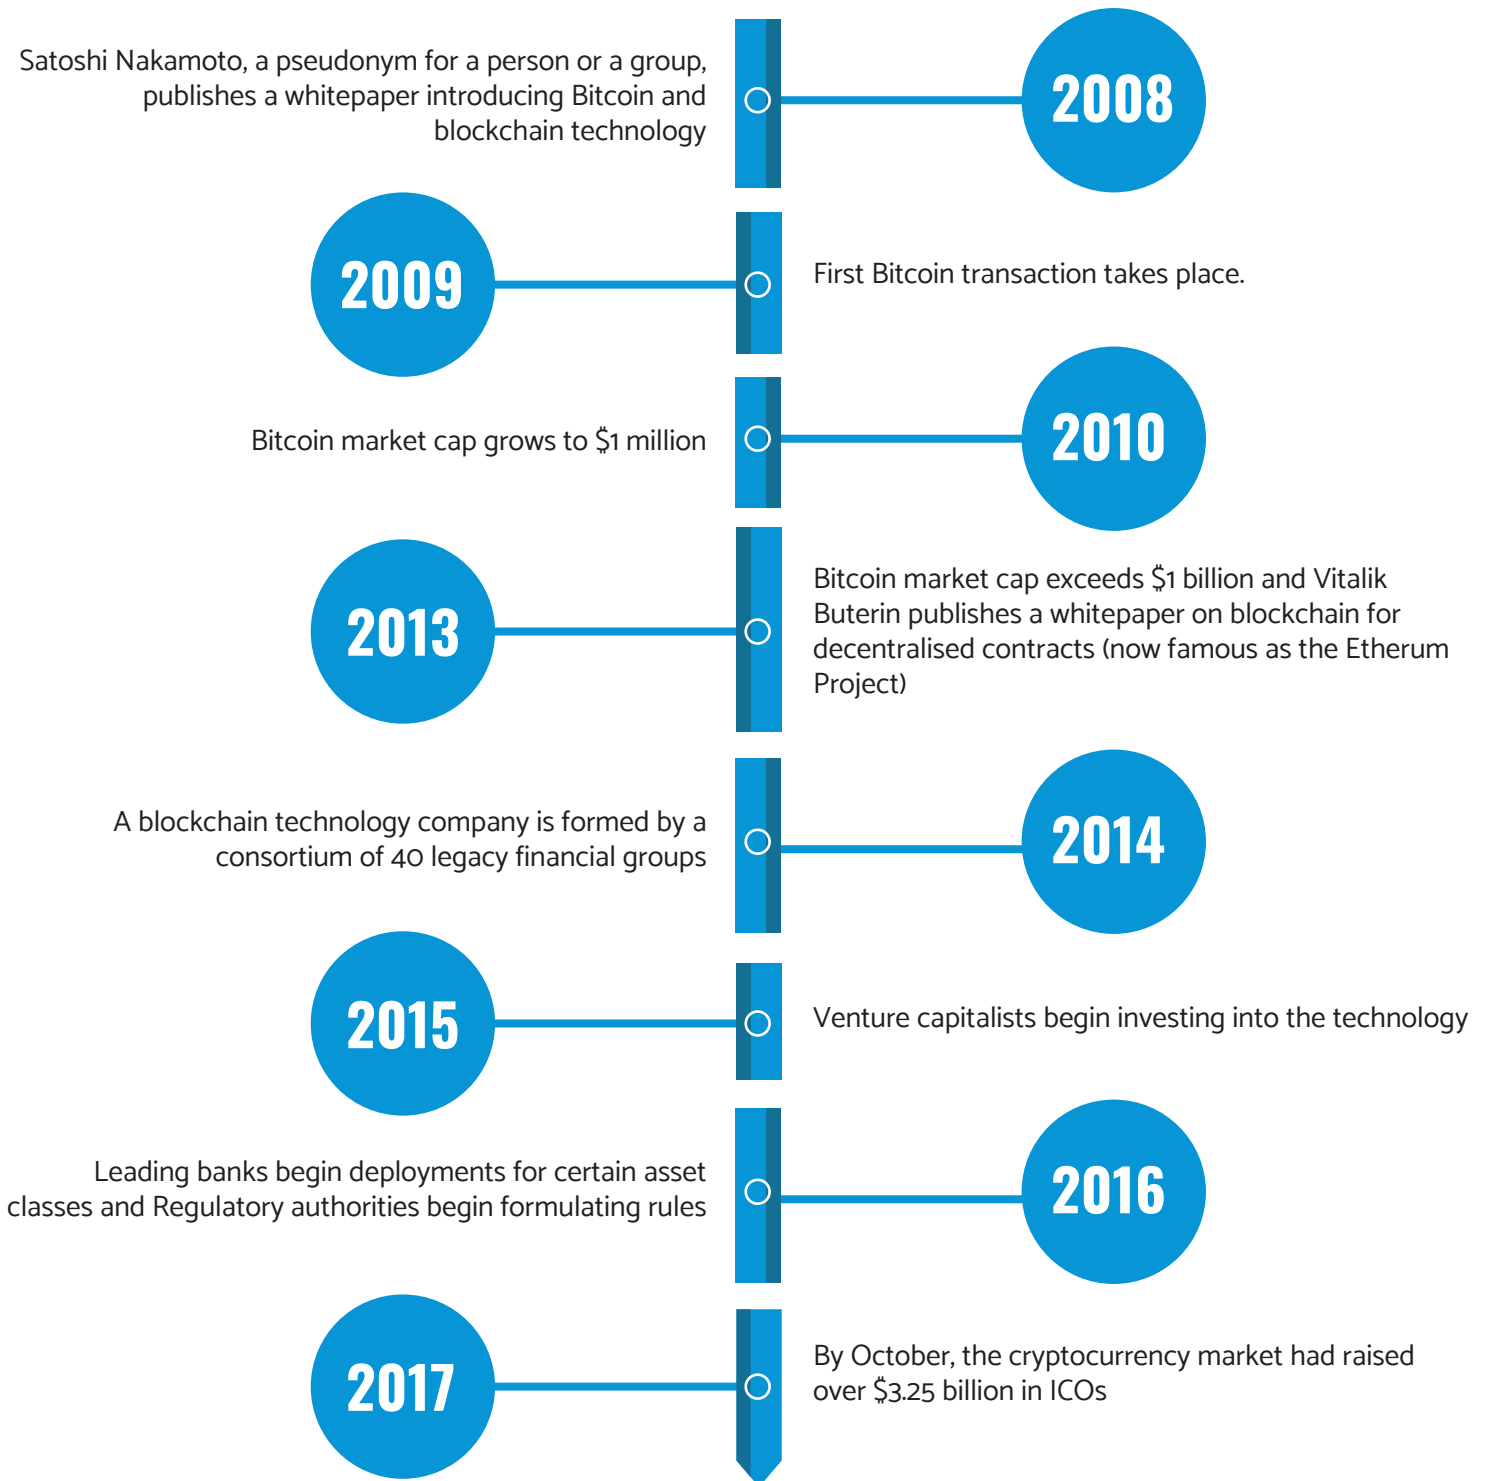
Satoshi Nakamoto, a pseudonym for a person or a group, publishes a whitepaper introducing Bitcoin and blockchain technology

2008

2009

First Bitcoin transaction takes place.

Bitcoin market cap grows to $1 million

2010

2013

Bitcoin market cap exceeds $1 billion and Vitalik Buterin publishes a whitepaper on blockchain for decentralised contracts (now famous as the Etherum Project)

A blockchain technology company is formed by a consortium of 40 legacy financial groups

2014

2015

Venture capitalists begin investing into the technology

Leading banks begin deployments for certain asset classes and Regulatory authorities begin formulating rules

2016

2017

By October, the cryptocurrency market had raised over $3.25 billion in ICOs